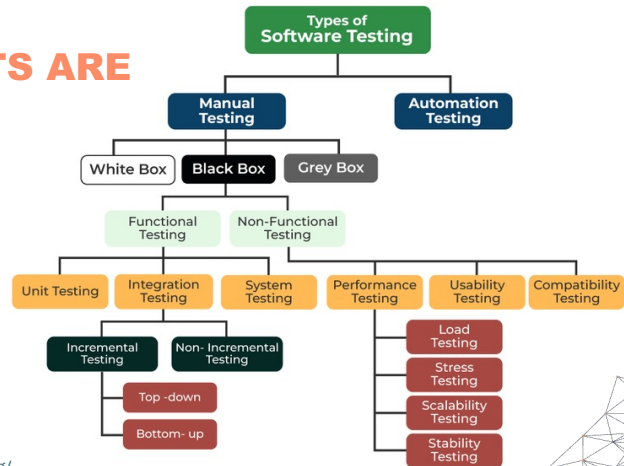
TS ARE

Types of Software Testing

Manual Testing

Automation Testing

White Box

Black Box

Grey Box

Functional Testing

Non-Functional Testing

Unit Testing

Integration Testing

System Testing

Performance Testing

Usability Testing

Compatibility Testing

Incremental Testing

Non- Incremental Testing

Top -down

Bottom- up

Load Testing

Stress Testing

Scalability Testing

Stability Testing